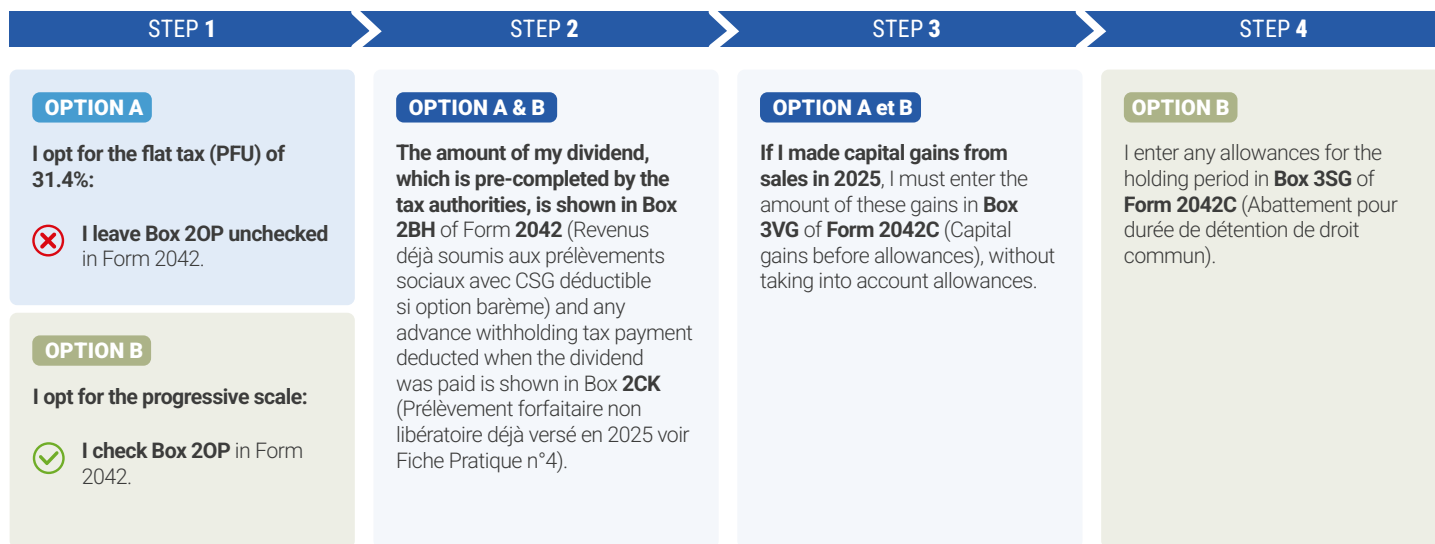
STEP 1

OPTION A

I opt for the flat tax (PFU) of 31.4%:

I leave Box 2OP unchecked in Form 2042.

OPTION B

I opt for the progressive scale:

I check Box 2OP in Form 2042.

STEP 2

OPTION A & B

The amount of my dividend, which is pre-completed by the tax authorities, is shown in Box 2BH of Form 2042 (Revenus déjà soumis aux prélèvements sociaux avec CSG déductible si option barème) and any advance withholding tax payment deducted when the dividend was paid is shown in Box 2CK (Prélèvement forfaitaire non libératoire déjà versé en 2025 voir Fiche Pratique n°4).

STEP 3

OPTION A et B

If I made capital gains from sales in 2025, I must enter the amount of these gains in Box 3VG of Form 2042C (Capital gains before allowances), without taking into account allowances.

STEP 4

OPTION B

I enter any allowances for the holding period in Box 3SG of Form 2042C (Abattement pour durée de détention de droit commun).